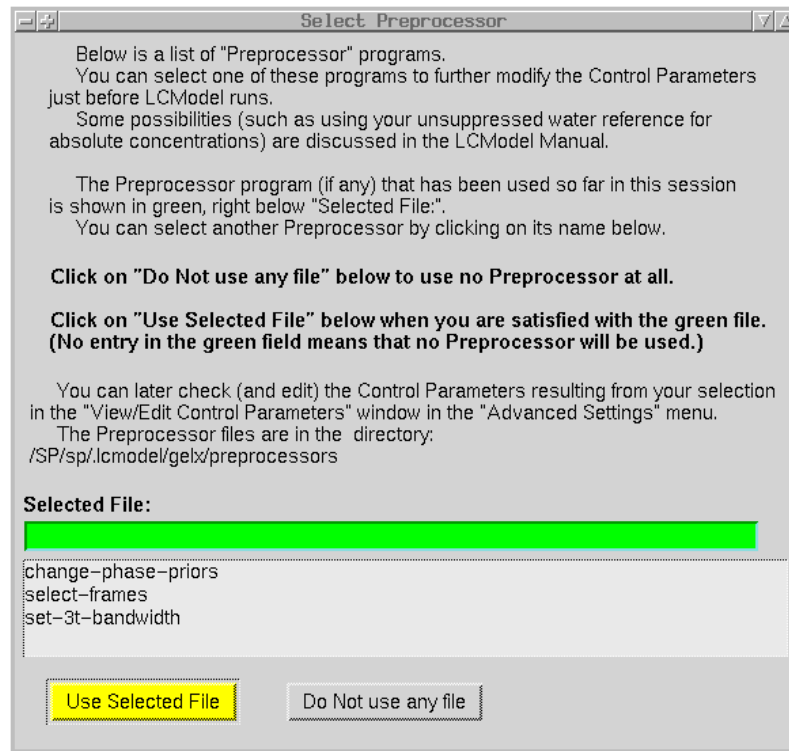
Select Preprocessor

Below is a list of "Preprocessor" programs.
You can select one of these programs to further modify the Control Parameters just before LCModel runs.
Some possibilities (such as using your unsuppressed water reference for absolute concentrations) are discussed in the LCModel Manual.

The Preprocessor program (if any) that has been used so far in this session is shown in green, right below "Selected File:".
You can select another Preprocessor by clicking on its name below.

**Click on "Do Not use any file" below to use no Preprocessor at all.**

**Click on "Use Selected File" below when you are satisfied with the green file. (No entry in the green field means that no Preprocessor will be used.)**

You can later check (and edit) the Control Parameters resulting from your selection in the "View/Edit Control Parameters" window in the "Advanced Settings" menu.
The Preprocessor files are in the directory:
/SP/sp/.lcmodel/gelx/preprocessors

**Selected File:**

change-phase-priors
select-frames
set-3t-bandwidth

Use Selected File

Do Not use any file